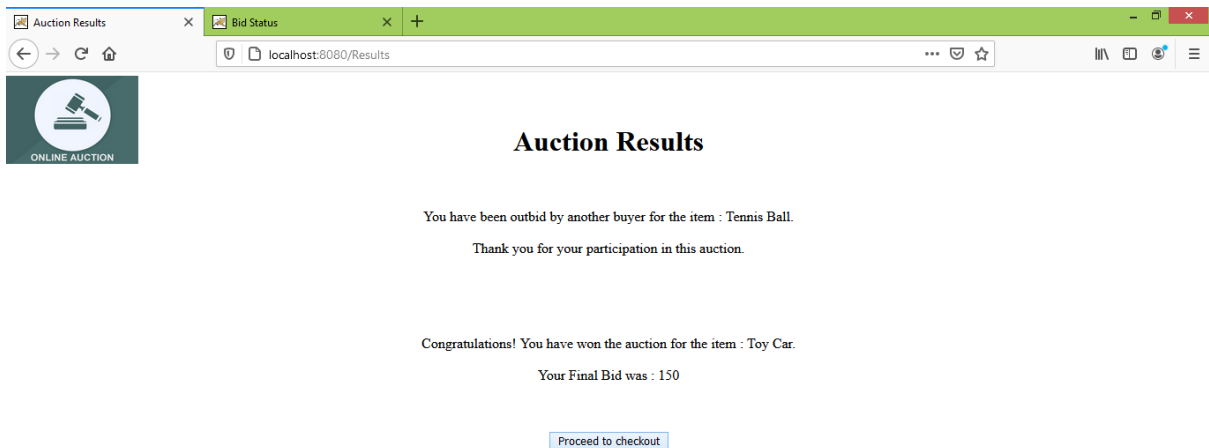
Auction Results
Bid Status
localhost:8080/Results
ONLINE AUCTION

Auction Results

You have been outbid by another buyer for the item : Tennis Ball.

Thank you for your participation in this auction.

Congratulations! You have won the auction for the item : Toy Car.

Your Final Bid was : 150

Proceed to checkout